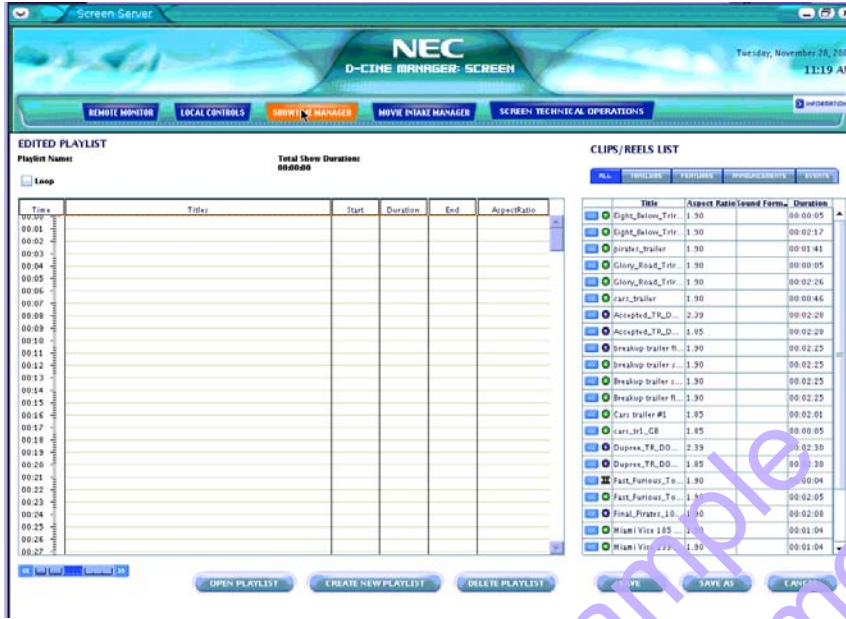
Screen Server

NEC
D-CINE MANAGER: SCREEN

Tuesday, November 28, 200
11:19 A

REMOTE MONITOR | LOCAL CONTROLS | SHOWTIME MANAGER | MOVIE INTAKE MANAGER | SCREEN TECHNICAL OPERATIONS | INFORMATION

EDITED PLAYLIST
Playlist Name:
Total Show Duration: 00:00:00
Loop

| Time | Titles | Start | Duration | End | AspectRatio |
|---|---|---|---|---|---|
| 00:00 | | | | | |
| 00:01 | | | | | |
| 00:02 | | | | | |
| 00:03 | | | | | |
| 00:04 | | | | | |
| 00:05 | | | | | |
| 00:06 | | | | | |
| 00:07 | | | | | |
| 00:08 | | | | | |
| 00:09 | | | | | |
| 00:10 | | | | | |
| 00:11 | | | | | |
| 00:12 | | | | | |
| 00:13 | | | | | |
| 00:14 | | | | | |
| 00:15 | | | | | |
| 00:16 | | | | | |
| 00:17 | | | | | |
| 00:18 | | | | | |
| 00:19 | | | | | |
| 00:20 | | | | | |
| 00:21 | | | | | |
| 00:22 | | | | | |
| 00:23 | | | | | |
| 00:24 | | | | | |
| 00:25 | | | | | |
| 00:26 | | | | | |
| 00:27 | | | | | |

CLIPS/REELS LIST
ALL | TRAILERS | FEATURES | ANNOUNCEMENTS | EVENTS

| Title | Aspect Ratio | Sound Form... | Duration |
|---|---|---|---|
| Eight_Below_Trlr... | 1.90 | | 00:00:05 |
| Eight_Below_Trlr... | 1.90 | | 00:02:17 |
| pirates_trailer | 1.90 | | 00:01:41 |
| Glory_Road_Trlr... | 1.90 | | 00:00:05 |
| Glory_Road_Trlr... | 1.90 | | 00:02:26 |
| cars_trailer | 1.90 | | 00:00:46 |
| Accepted_TR_D... | 2.39 | | 00:02:20 |
| Accepted_TR_D... | 1.85 | | 00:02:20 |
| breakup trailer fl... | 1.90 | | 00:02:25 |
| breakup trailer s... | 1.90 | | 00:02:25 |
| Breakup trailer s... | 1.90 | | 00:02:25 |
| Breakup trailer fl... | 1.90 | | 00:02:25 |
| Cars trailer #1 | 1.85 | | 00:02:01 |
| cars_trl_C8 | 1.85 | | 00:00:05 |
| Dupree_TR_DO... | 2.39 | | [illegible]:30 |
| Dupree_TR_DO... | 1.85 | | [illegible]:30 |
| Fast_Furious_To... | 1.90 | | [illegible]:04 |
| Fast_Furious_To... | 1.9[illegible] | | 00:02:05 |
| Final_Pirates_10... | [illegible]0 | | 00:02:08 |
| Miami Vice 185 ... | 1.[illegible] | | 00:01:04 |
| Miami Vi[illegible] | 1.90 | | 00:01:04 |

OPEN PLAYLIST | CREATE NEW PLAYLIST | DELETE PLAYLIST | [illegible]VE | SAVE AS | CANC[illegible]